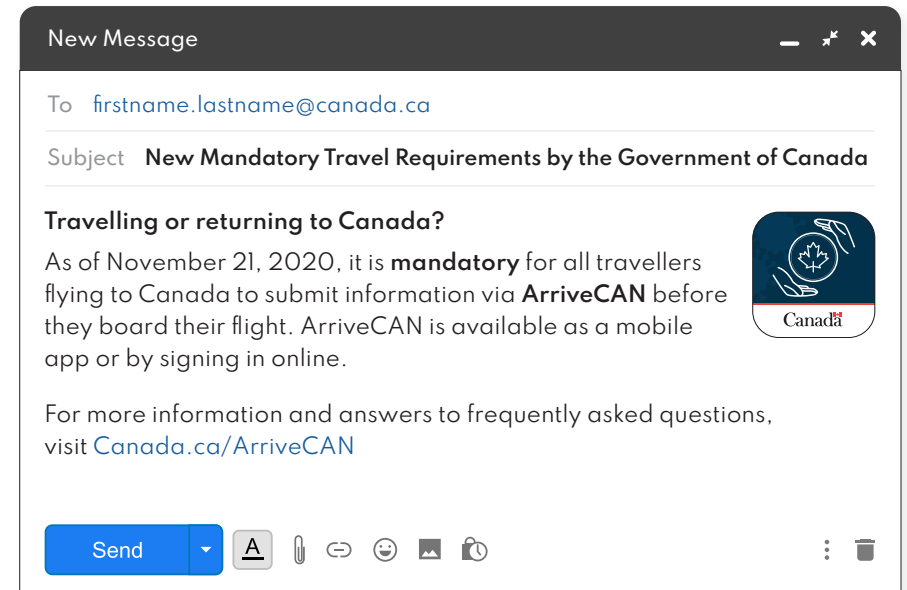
New Message

To firstname.lastname@canada.ca

Subject New Mandatory Travel Requirements by the Government of Canada

Travelling or returning to Canada?

As of November 21, 2020, it is **mandatory** for all travellers flying to Canada to submit information via **ArriveCAN** before they board their flight. ArriveCAN is available as a mobile app or by signing in online.

Canada

For more information and answers to frequently asked questions, visit Canada.ca/ArriveCAN

Send

A